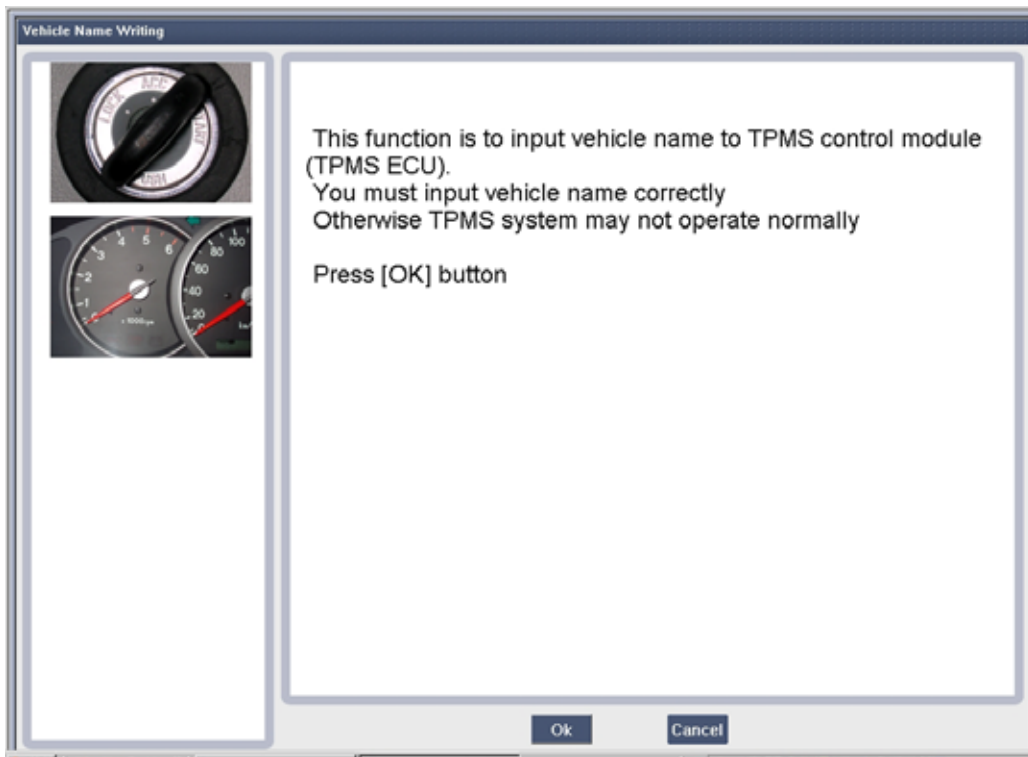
Vehicle Name Writing

LOCK ACC START

This function is to input vehicle name to TPMS control module (TPMS ECU).
You must input vehicle name correctly
Otherwise TPMS system may not operate normally

Press [OK] button

Ok

Cancel